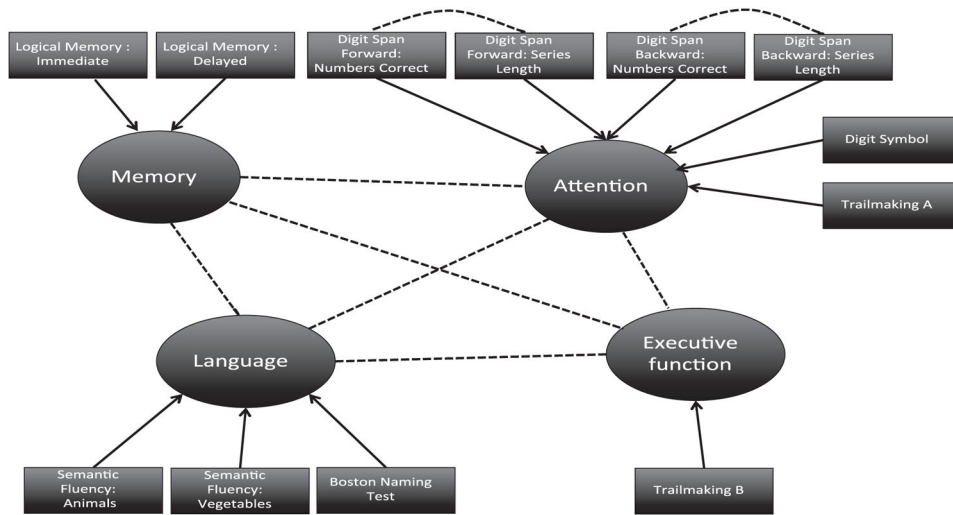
Logical Memory : Immediate

Logical Memory : Delayed

Digit Span Forward: Numbers Correct

Digit Span Forward: Series Length

Digit Span Backward: Numbers Correct

Digit Span Backward: Series Length

Digit Symbol

Trailmaking A

Memory

Attention

Language

Executive function

Semantic Fluency: Animals

Semantic Fluency: Vegetables

Boston Naming Test

Trailmaking B